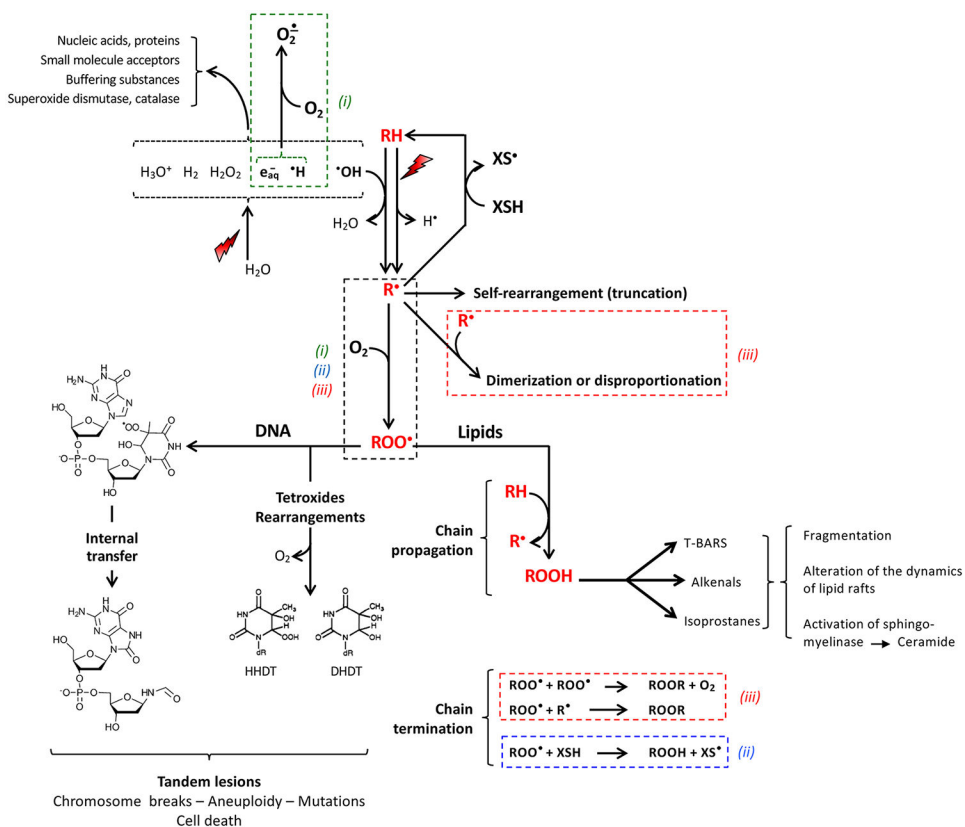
Nucleic acids, proteins
Small molecule acceptors
Buffering substances
Superoxide dismutase, catalase

$O_2^{\bullet -}$

$O_2$

(i)

$H_3O^+$ $H_2$ $H_2O_2$ $e_{aq}^-$ $^{\bullet}H$ $^{\bullet}OH$

$H_2O$ $H^{\bullet}$

$H_2O$

RH

$XS^{\bullet}$

XSH

$R^{\bullet}$

Self-rearrangement (truncation)

$R^{\bullet}$

$O_2$

(i)
(ii)
(iii)

Dimerization or disproportionation

(iii)

$ROO^{\bullet}$

DNA

Lipids

Internal transfer

Tetroxides
Rearrangements

$O_2$

HHDT

DHDT

Chain propagation

RH

$R^{\bullet}$

ROOH

T-BARS

Alkenals

Isoprostanes

Fragmentation

Alteration of the dynamics of lipid rafts

Activation of sphingomyelinase → Ceramide

Chain termination

$ROO^{\bullet} + ROO^{\bullet}$ → $ROOR + O_2$
$ROO^{\bullet} + R^{\bullet}$ → ROOR

(iii)

$ROO^{\bullet}$ + XSH → ROOH + $XS^{\bullet}$

(ii)

Tandem lesions
Chromosome breaks – Aneuploidy – Mutations
Cell death